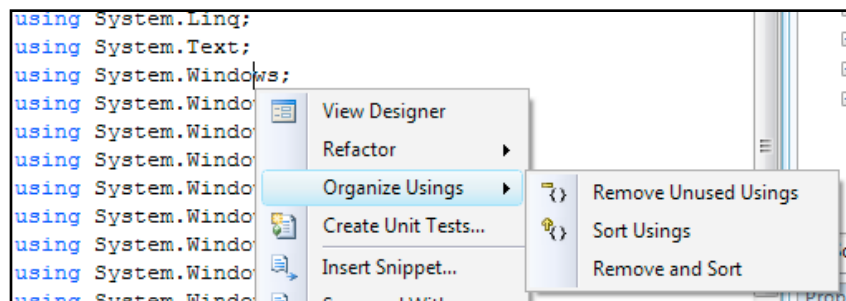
using System.Linq;
using System.Text;
using System.Windows;
using System.Windo
using System.Windo
using System.Windo
using System.Windo
using System.Windo
using System.Windo
using System.Windo
using System.Windo

View Designer
Refactor
Organize Usings
Create Unit Tests...
Insert Snippet...
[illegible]

Remove Unused Usings
Sort Usings
Remove and Sort

Prop